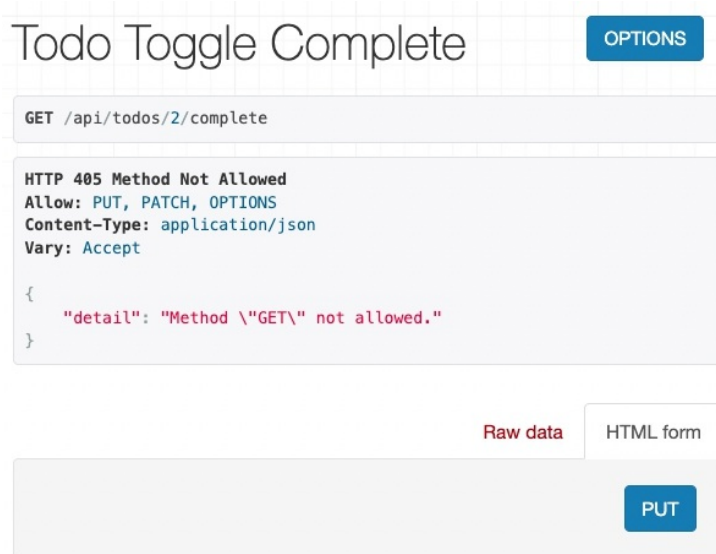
Todo Toggle Complete

OPTIONS

GET /api/todos/2/complete

HTTP 405 Method Not Allowed
Allow: PUT, PATCH, OPTIONS
Content-Type: application/json
Vary: Accept

{
    "detail": "Method \"GET\" not allowed."
}

Raw data

HTML form

PUT